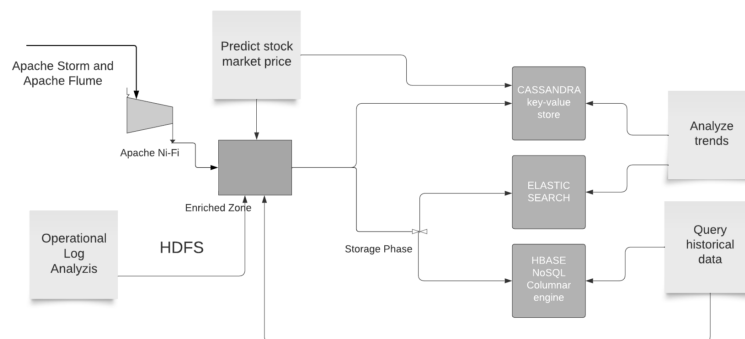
Apache Storm and Apache Flume

Predict stock market price

CASSANDRA key-value store

Analyze trends

Apache Ni-Fi

ELASTIC SEARCH

Enriched Zone

Operational Log Analyzis

HDFS

Storage Phase

HBASE NoSQL Columnar engine

Query historical data